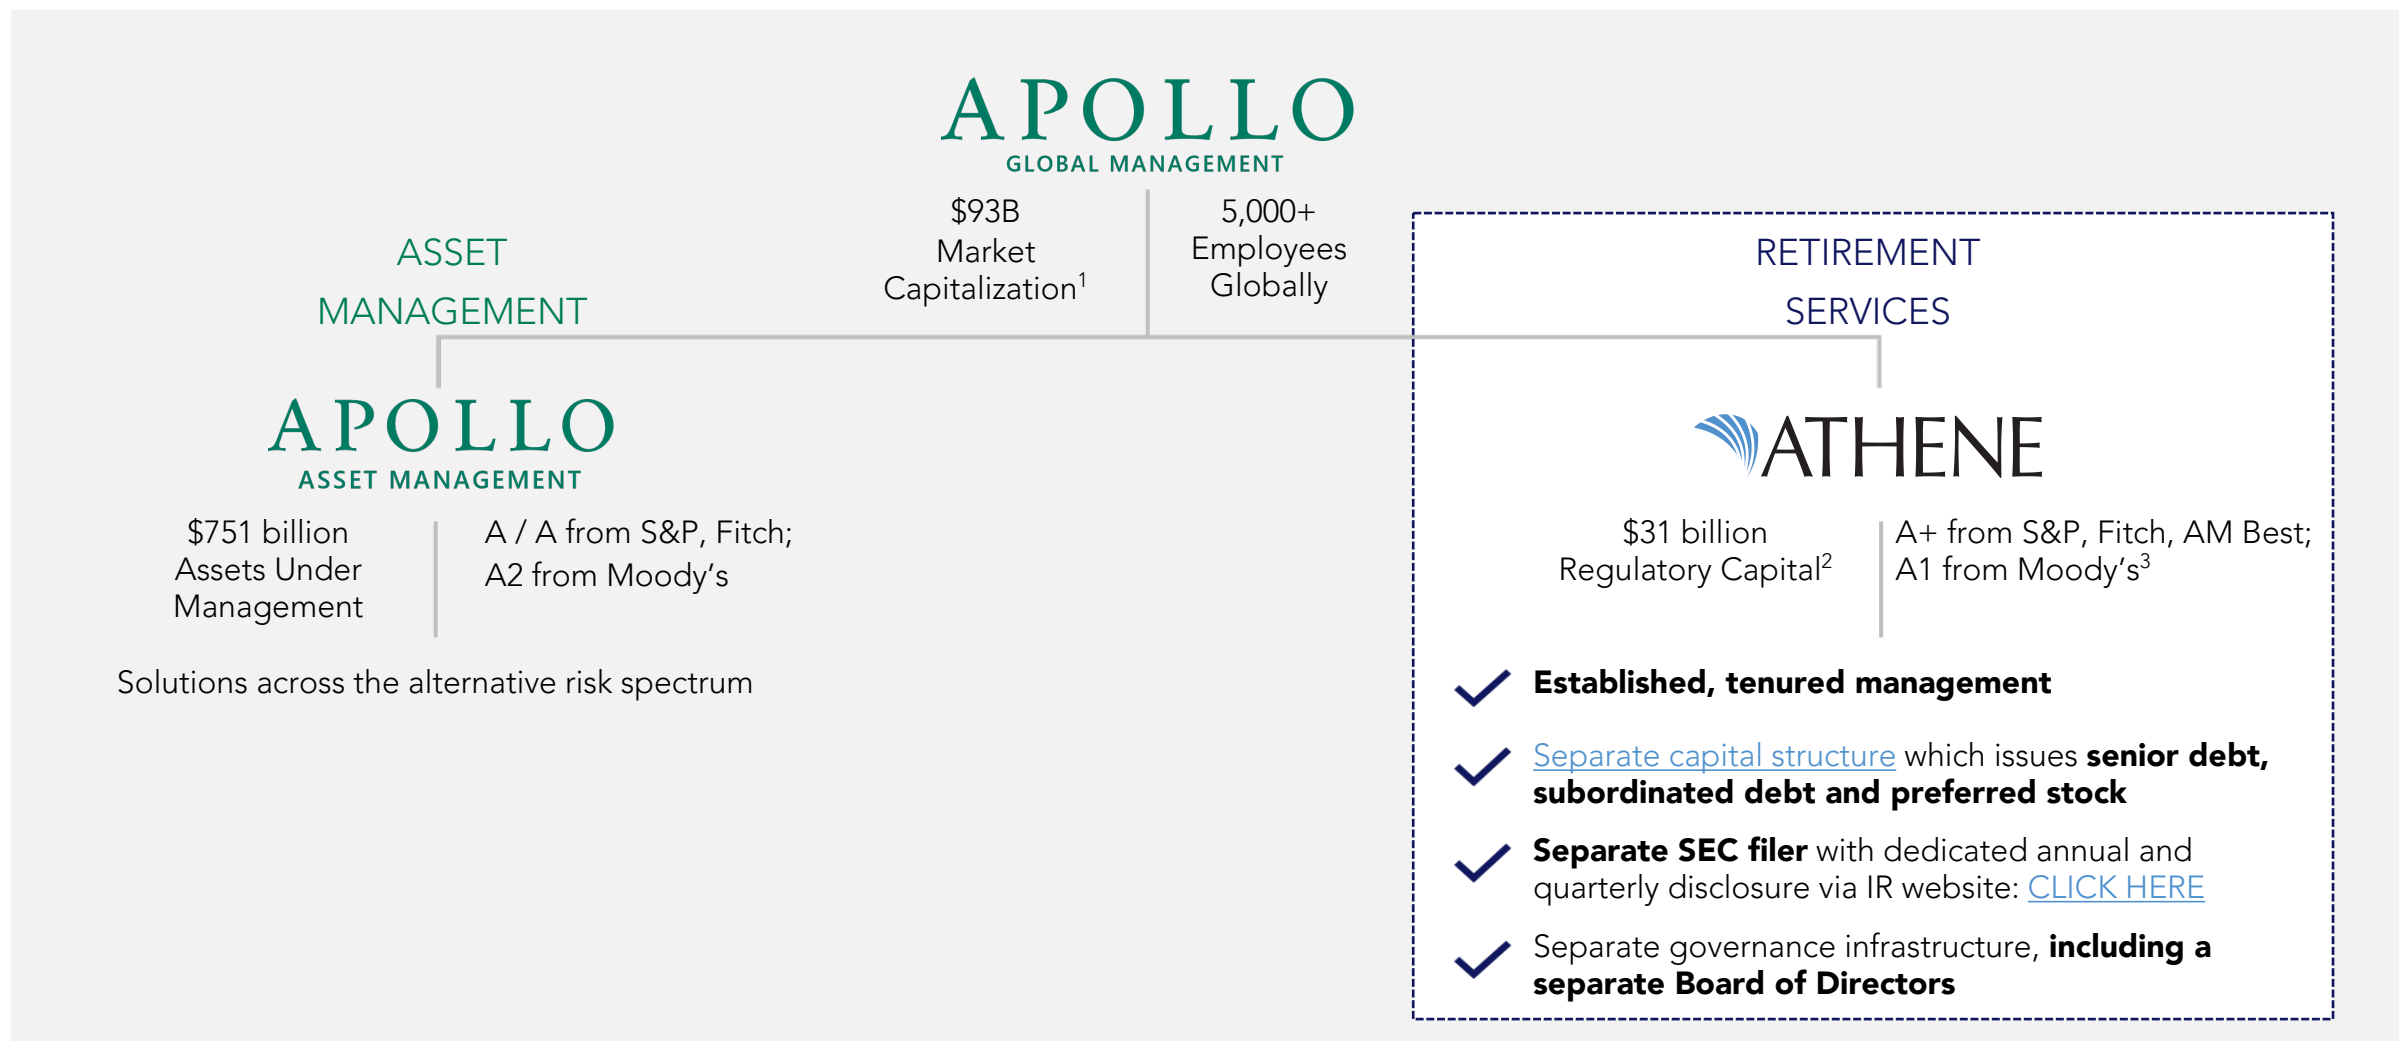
APOLLO
GLOBAL MANAGEMENT

$93B Market Capitalization$^1$

5,000+ Employees Globally

ASSET MANAGEMENT

RETIREMENT SERVICES

APOLLO
ASSET MANAGEMENT

$751 billion Assets Under Management

A / A from S&P, Fitch; A2 from Moody's

Solutions across the alternative risk spectrum

ATHENE

$31 billion Regulatory Capital$^2$

A+ from S&P, Fitch, AM Best; A1 from Moody's$^3$

**Established, tenured management**

Separate capital structure which issues **senior debt, subordinated debt and preferred stock**

**Separate SEC filer** with dedicated annual and quarterly disclosure via IR website: CLICK HERE

Separate governance infrastructure, **including a separate Board of Directors**